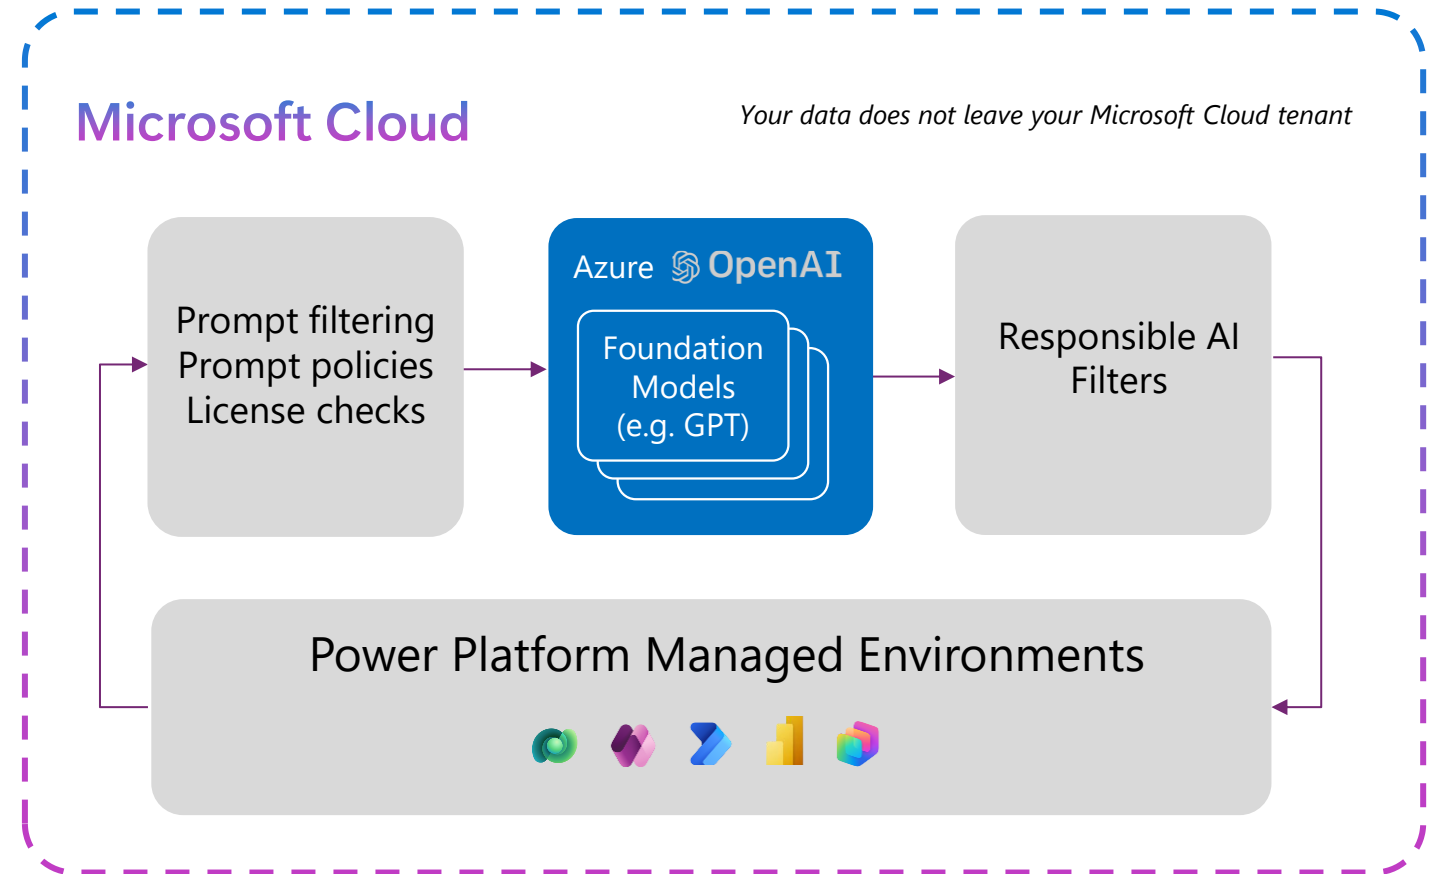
Microsoft Cloud

Your data does not leave your Microsoft Cloud tenant

Prompt filtering
Prompt policies
License checks

Azure OpenAI

Foundation Models (e.g. GPT)

Responsible AI Filters

Power Platform Managed Environments